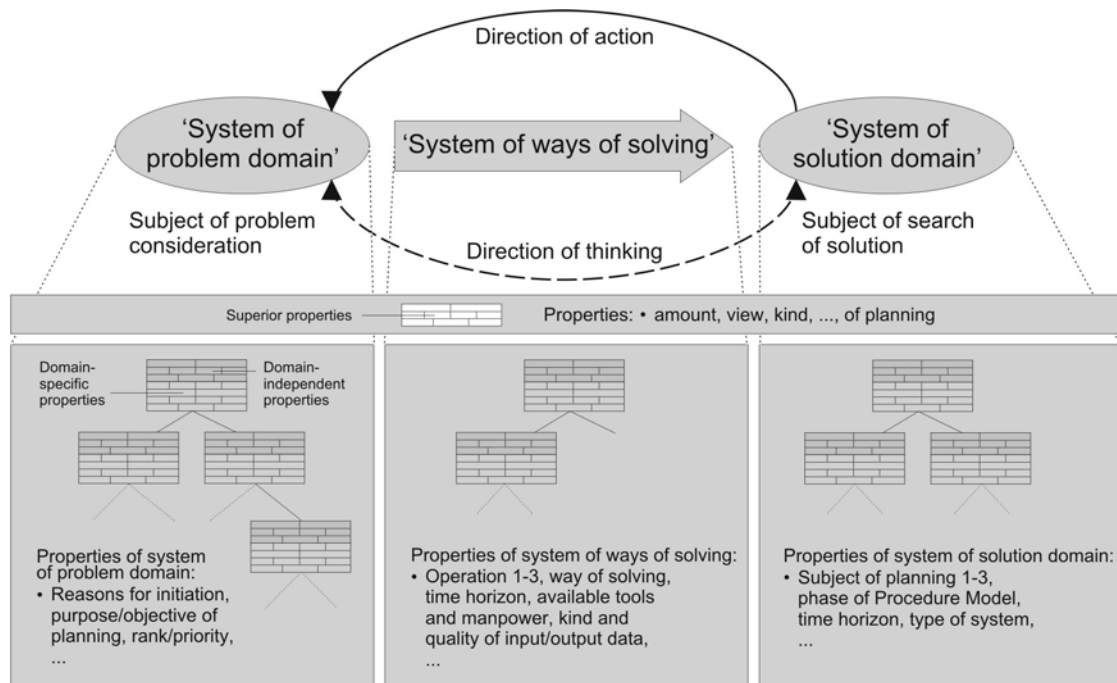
Direction of action

'System of problem domain'

'System of ways of solving'

'System of solution domain'

Subject of problem consideration

Direction of thinking

Subject of search of solution

Superior properties

Properties: • amount, view, kind, ..., of planning

Domain-specific properties

Domain-independent properties

Properties of system of problem domain:
• Reasons for initiation, purpose/objective of planning, rank/priority, ...

Properties of system of ways of solving:
• Operation 1-3, way of solving, time horizon, available tools and manpower, kind and quality of input/output data, ...

Properties of system of solution domain:
• Subject of planning 1-3, phase of Procedure Model, time horizon, type of system, ...